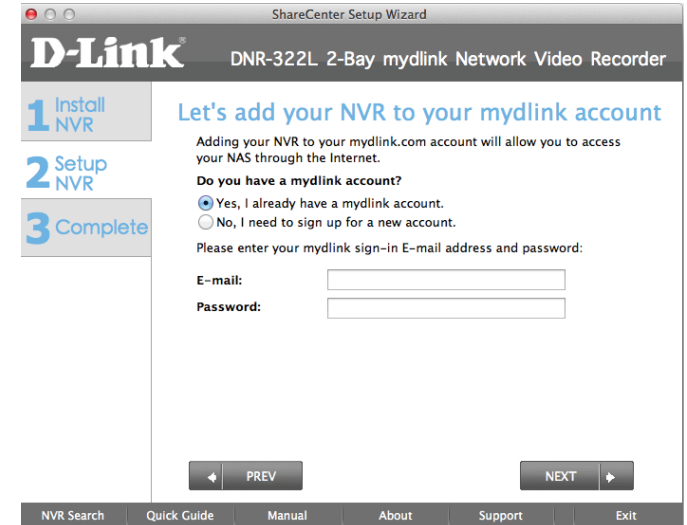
ShareCenter Setup Wizard

D-Link

DNR-322L 2-Bay mydlink Network Video Recorder

1 Install NVR

2 Setup NVR

3 Complete

Let's add your NVR to your mydlink account

Adding your NVR to your mydlink.com account will allow you to access your NAS through the Internet.

Do you have a mydlink account?

Yes, I already have a mydlink account.

No, I need to sign up for a new account.

Please enter your mydlink sign-in E-mail address and password:

E-mail:

Password:

PREV

NEXT

NVR Search | Quick Guide | Manual | About | Support | Exit